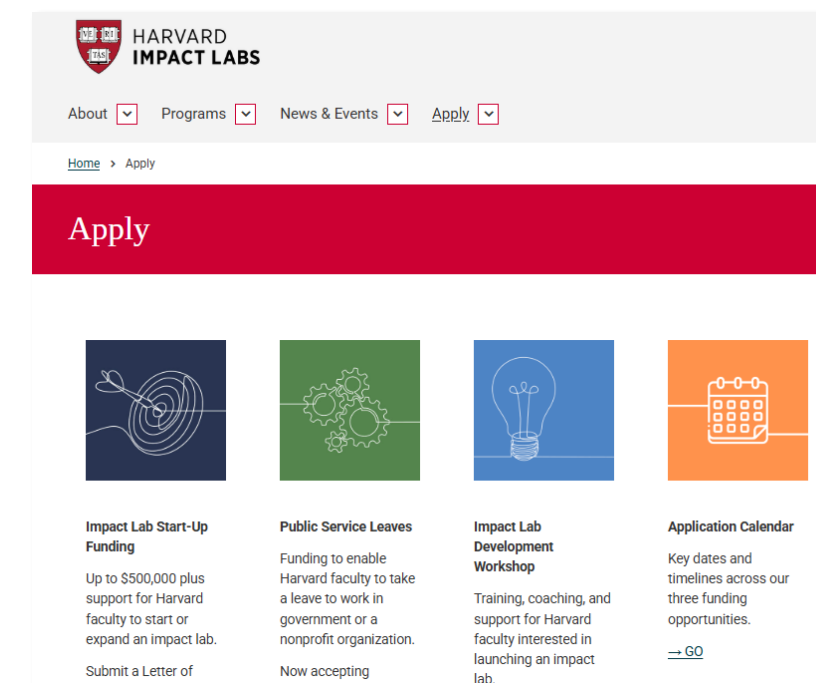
VE RI TAS

HARVARD
IMPACT LABS

About Programs News & Events Apply

Home > Apply

Apply

Impact Lab Start-Up Funding

Up to $500,000 plus support for Harvard faculty to start or expand an impact lab.

Submit a Letter of

Public Service Leaves

Funding to enable Harvard faculty to take a leave to work in government or a nonprofit organization.

Now accepting

Impact Lab Development Workshop

Training, coaching, and support for Harvard faculty interested in launching an impact lab.

Application Calendar

Key dates and timelines across our three funding opportunities.

→ GO